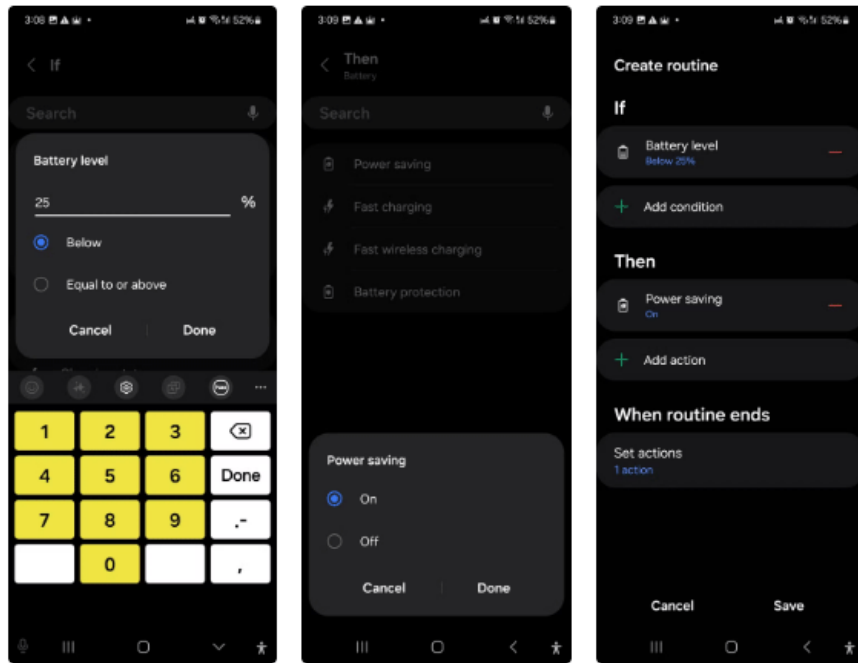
3:08 52%

If

Search

Battery level

25 %

Below

Equal to or above

Cancel Done

| 1 | 2 | 3 | ⌫ |
|---|---|---|---|
| 4 | 5 | 6 | Done |
| 7 | 8 | 9 | .- |
|  | 0 |  | , |

3:09 52%

Then
Battery

Search

Power saving

Fast charging

Fast wireless charging

Battery protection

Power saving

On

Off

Cancel Done

3:09 52%

Create routine

If

Battery level
Below 25%

Add condition

Then

Power saving
On

Add action

When routine ends

Set actions
1 action

Cancel Save